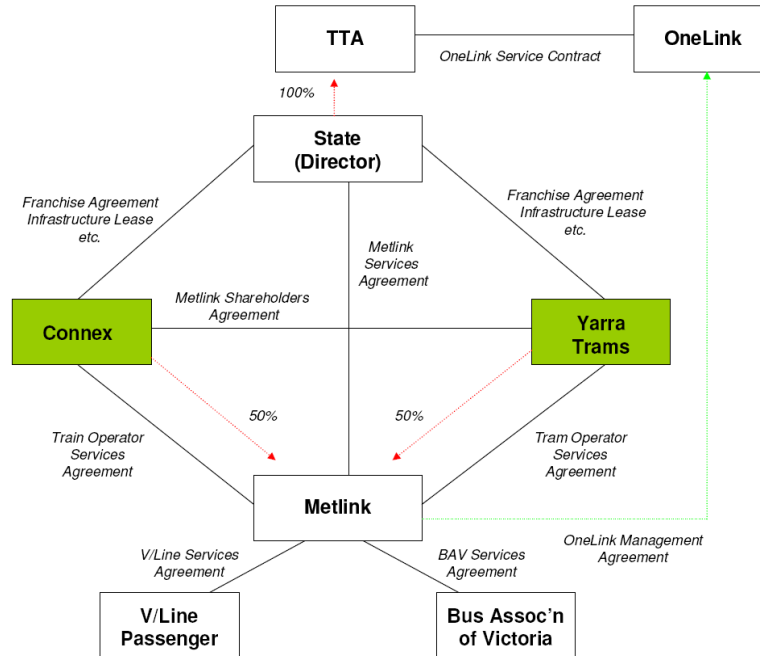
TTA

OneLink Service Contract

OneLink

100%

State (Director)

Franchise Agreement Infrastructure Lease etc.

Franchise Agreement Infrastructure Lease etc.

Metlink Services Agreement

Metlink Shareholders Agreement

Connex

Yarra Trams

50%

50%

Train Operator Services Agreement

Tram Operator Services Agreement

Metlink

OneLink Management Agreement

V/Line Services Agreement

BAV Services Agreement

V/Line Passenger

Bus Assoc'n of Victoria